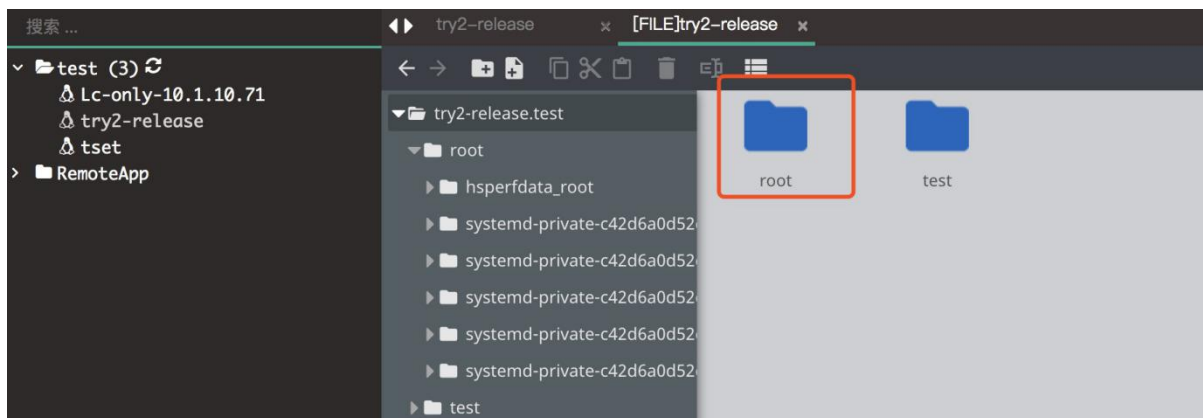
搜索 ...

test (3)
Lc-only-10.1.10.71
try2-release
tset
RemoteApp

try2-release
[FILE]try2-release

try2-release.test
root
hsperfdata_root
systemd-private-c42d6a0d52
systemd-private-c42d6a0d52
systemd-private-c42d6a0d52
systemd-private-c42d6a0d52
systemd-private-c42d6a0d52
test

root
test